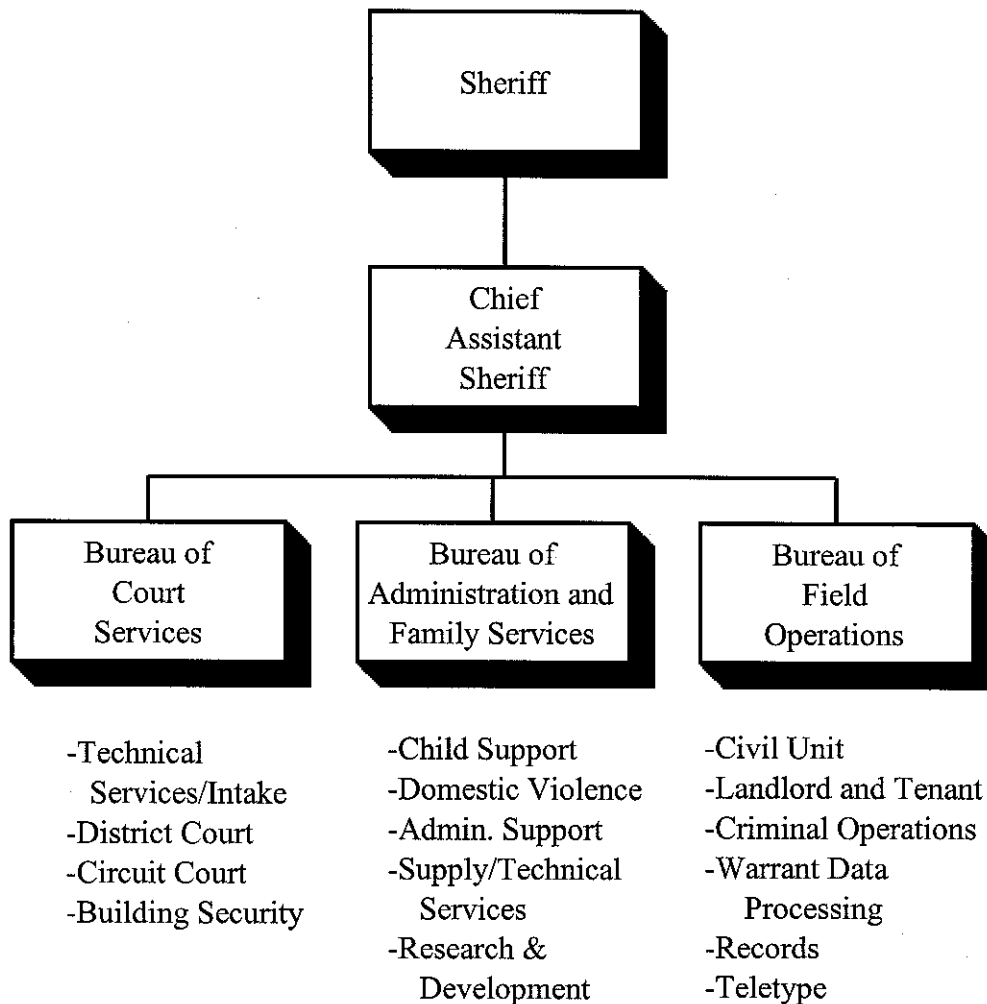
Sheriff

Chief Assistant Sheriff

Bureau of Court Services

Bureau of Administration and Family Services

Bureau of Field Operations

-Technical Services/Intake
-District Court
-Circuit Court
-Building Security

-Child Support
-Domestic Violence
-Admin. Support
-Supply/Technical Services
-Research & Development

-Civil Unit
-Landlord and Tenant
-Criminal Operations
-Warrant Data Processing
-Records
-Teletype